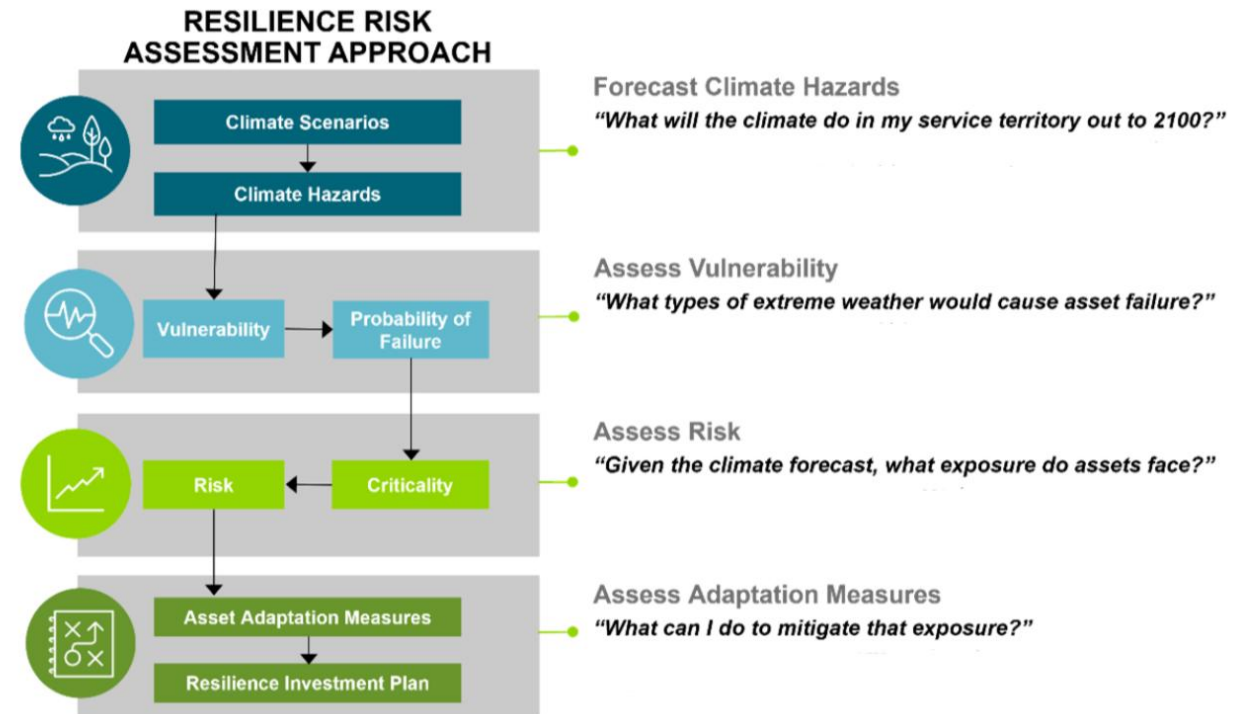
RESILIENCE RISK ASSESSMENT APPROACH

Climate Scenarios

Climate Hazards

Forecast Climate Hazards
"What will the climate do in my service territory out to 2100?"

Vulnerability

Probability of Failure

Assess Vulnerability
"What types of extreme weather would cause asset failure?"

Risk

Criticality

Assess Risk
"Given the climate forecast, what exposure do assets face?"

Asset Adaptation Measures

Resilience Investment Plan

Assess Adaptation Measures
"What can I do to mitigate that exposure?"